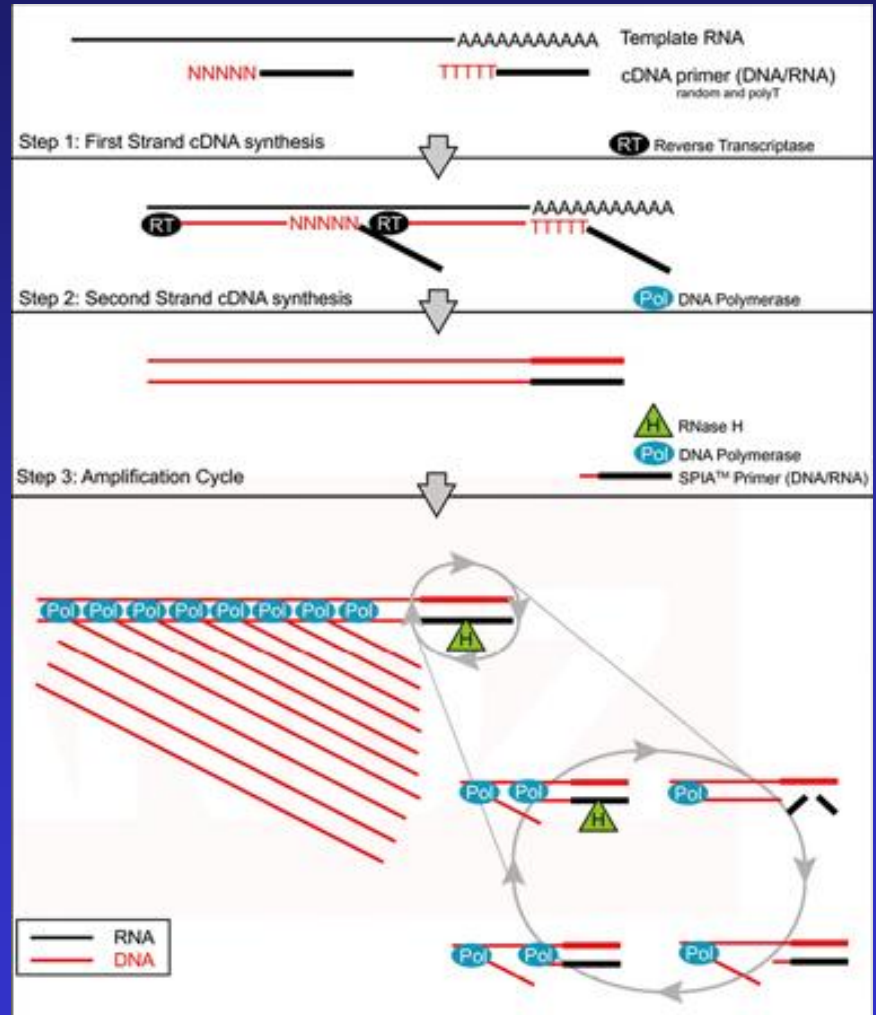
AAAAAAAAAAA Template RNA

NNNNN TTTTT cDNA primer (DNA/RNA) random and polyT

Step 1: First Strand cDNA synthesis

RT Reverse Transcriptase

RT NNNNN RT AAAAAAAAAAA TTTTT

Step 2: Second Strand cDNA synthesis

Pol DNA Polymerase

H RNase H

Pol DNA Polymerase

Step 3: Amplification Cycle

SPIA™ Primer (DNA/RNA)

Pol Pol Pol Pol Pol Pol Pol Pol

H

Pol Pol H

Pol

Pol Pol

Pol

RNA
DNA